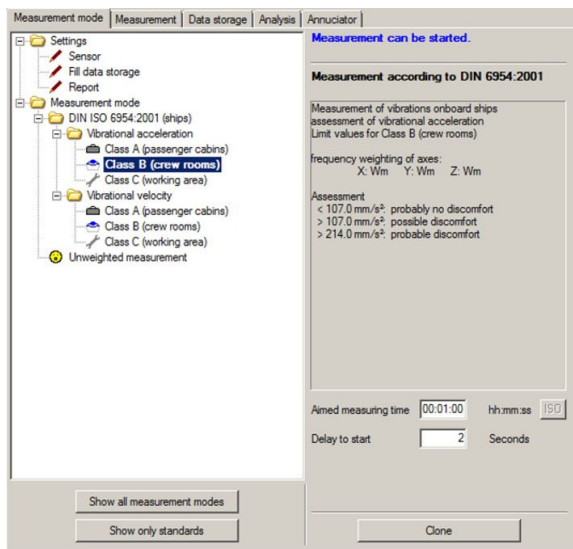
Measurement mode | Measurement | Data storage | Analysis | Annuciator

Settings
Sensor
Fill data storage
Report
Measurement mode
DIN ISO 6954:2001 (ships)
Vibrational acceleration
Class A (passenger cabins)
Class B (crew rooms)
Class C (working area)
Vibrational velocity
Class A (passenger cabins)
Class B (crew rooms)
Class C (working area)
Unweighted measurement

Measurement can be started.

Measurement according to DIN 6954:2001

Measurement of vibrations onboard ships
assessment of vibrational acceleration
Limit values for Class B (crew rooms)

frequency weighting of axes:
X: Wm Y: Wm Z: Wm

Assessment
< 107.0 mm/s²: probably no discomfort
> 107.0 mm/s²: possible discomfort
> 214.0 mm/s²: probable discomfort

Aimed measuring time 00:01:00 hh:mm:ss ISO
Delay to start 2 Seconds

Show all measurement modes
Show only standards

Clone